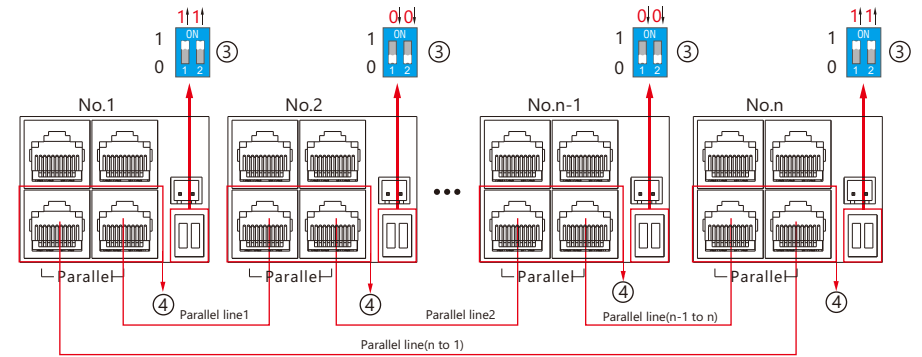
1 1
1
0
ON
1 2
③

0 0
1
0
ON
1 2
③

0 0
1
0
ON
1 2
③

1 1
1
0
ON
1 2
③

No.1
No.2
No.n-1
No.n

Parallel
Parallel
Parallel
Parallel

④
④
④
④

Parallel line1
Parallel line2
Parallel line(n-1 to n)
Parallel line(n to 1)